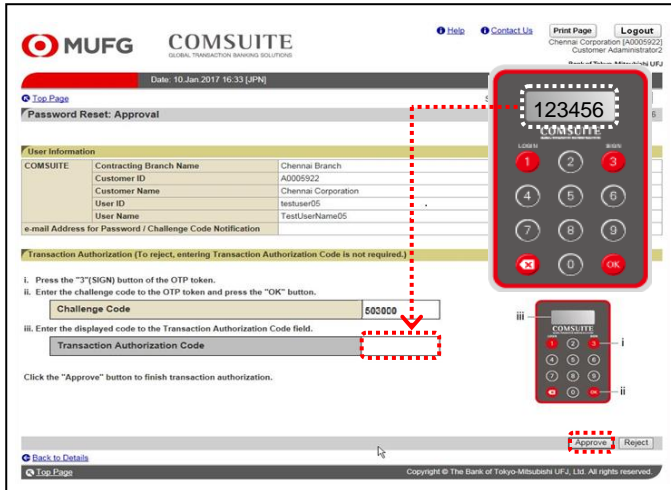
MUFG COMSUITE
GLOBAL TRANSACTION BANKING SOLUTIONS

Help Contact Us Print Page Logout
Chennai Corporation [A0005922]
Customer Administrator2
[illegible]

Date: 10.Jan.2017 16:33 [JPN]

Top Page

Password Reset: Approval

User Information

| COMSUITE | Contracting Branch Name | Chennai Branch |
|---|---|---|
| | Customer ID | A0005922 |
| | Customer Name | Chennai Corporation |
| | User ID | testuser05 |
| | User Name | TestUserName05 |
| e-mail Address for Password / Challenge Code Notification | | |

Transaction Authorization (To reject, entering Transaction Authorization Code is not required.)

i. Press the "3"(SIGN) button of the OTP token.
ii. Enter the challenge code to the OTP token and press the "OK" button.

| Challenge Code | 503000 |
|---|---|

iii. Enter the displayed code to the Transaction Authorization Code field.

| Transaction Authorization Code | |
|---|---|

Click the "Approve" button to finish transaction authorization.

123456
COMSUITE
LOGIN SIGN
1 2 3
4 5 6
7 8 9
0 OK

iii
COMSUITE
1 2 3
4 5 6
7 8 9
0 OK
i
ii

Approve Reject

Back to Details

Top Page

Copyright © The Bank of Tokyo-Mitsubishi UFJ, Ltd. All rights reserved.